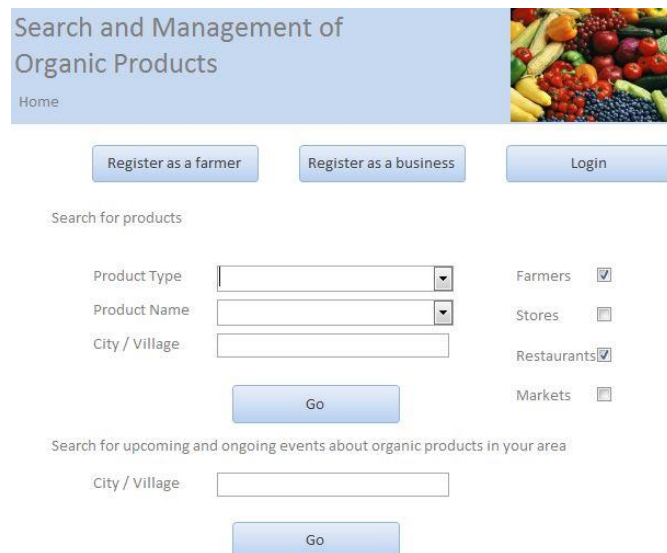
Search and Management of Organic Products

Home

Register as a farmer

Register as a business

Login

Search for products

Product Type

Product Name

City / Village

Go

Farmers

Stores

Restaurants

Markets

Search for upcoming and ongoing events about organic products in your area

City / Village

Go